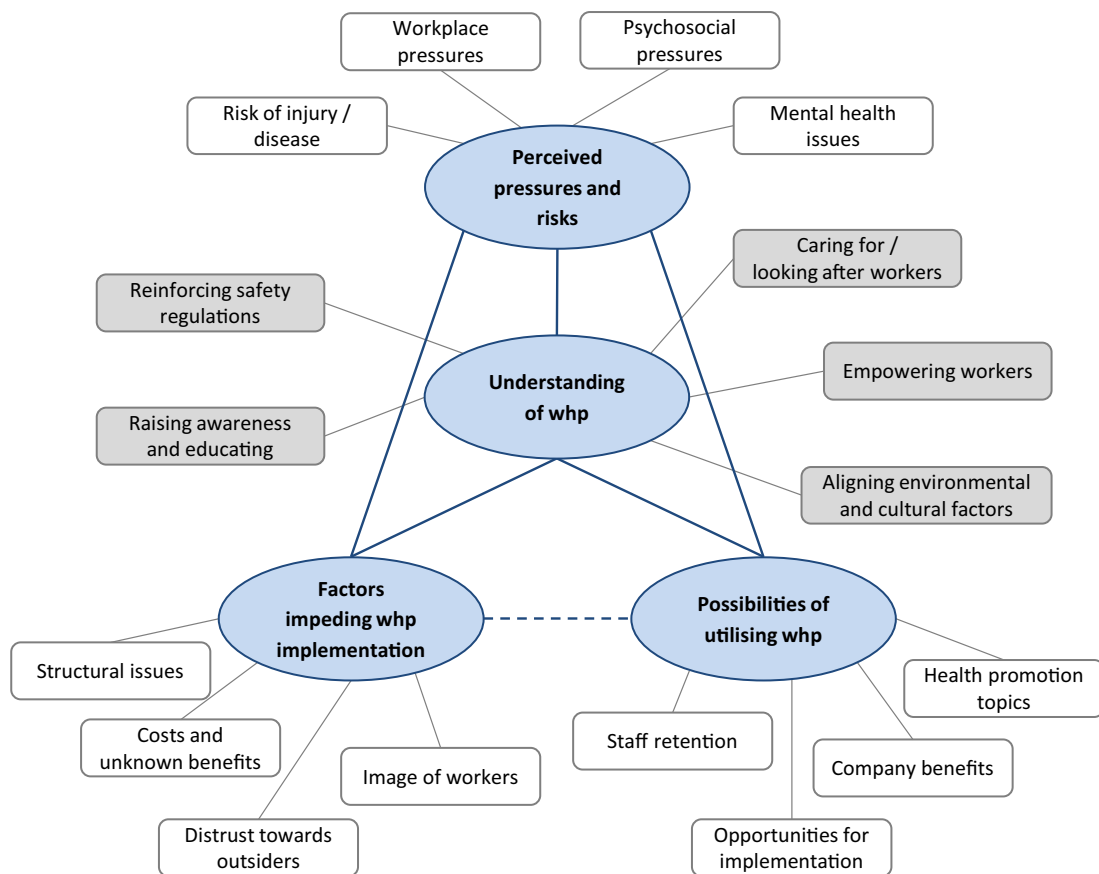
Workplace pressures

Psychosocial pressures

Risk of injury / disease

Mental health issues

Perceived pressures and risks

Caring for / looking after workers

Reinforcing safety regulations

Understanding of whp

Empowering workers

Raising awareness and educating

Aligning environmental and cultural factors

Factors impeding whp implementation

Possibilities of utilising whp

Structural issues

Health promotion topics

Costs and unknown benefits

Staff retention

Image of workers

Company benefits

Distrust towards outsiders

Opportunities for implementation